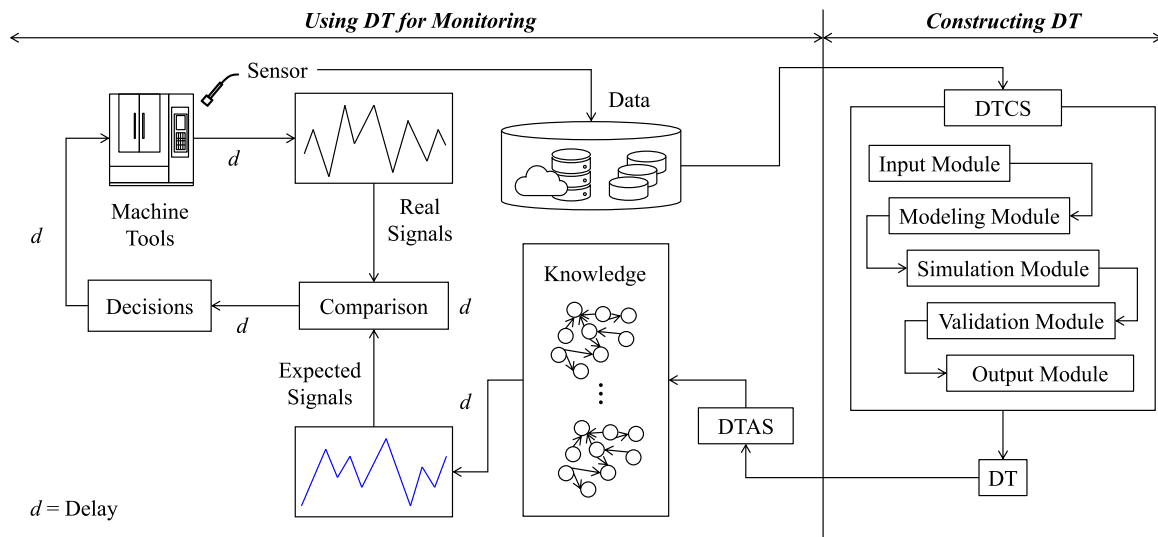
Using DT for Monitoring

Constructing DT

Sensor

Data

DTCS

Input Module

Modeling Module

Simulation Module

Validation Module

Output Module

Machine Tools

$d$

Real Signals

$d$

Decisions

$d$

Comparison

$d$

Knowledge

Expected Signals

$d$

DTAS

DT

$d$ = Delay